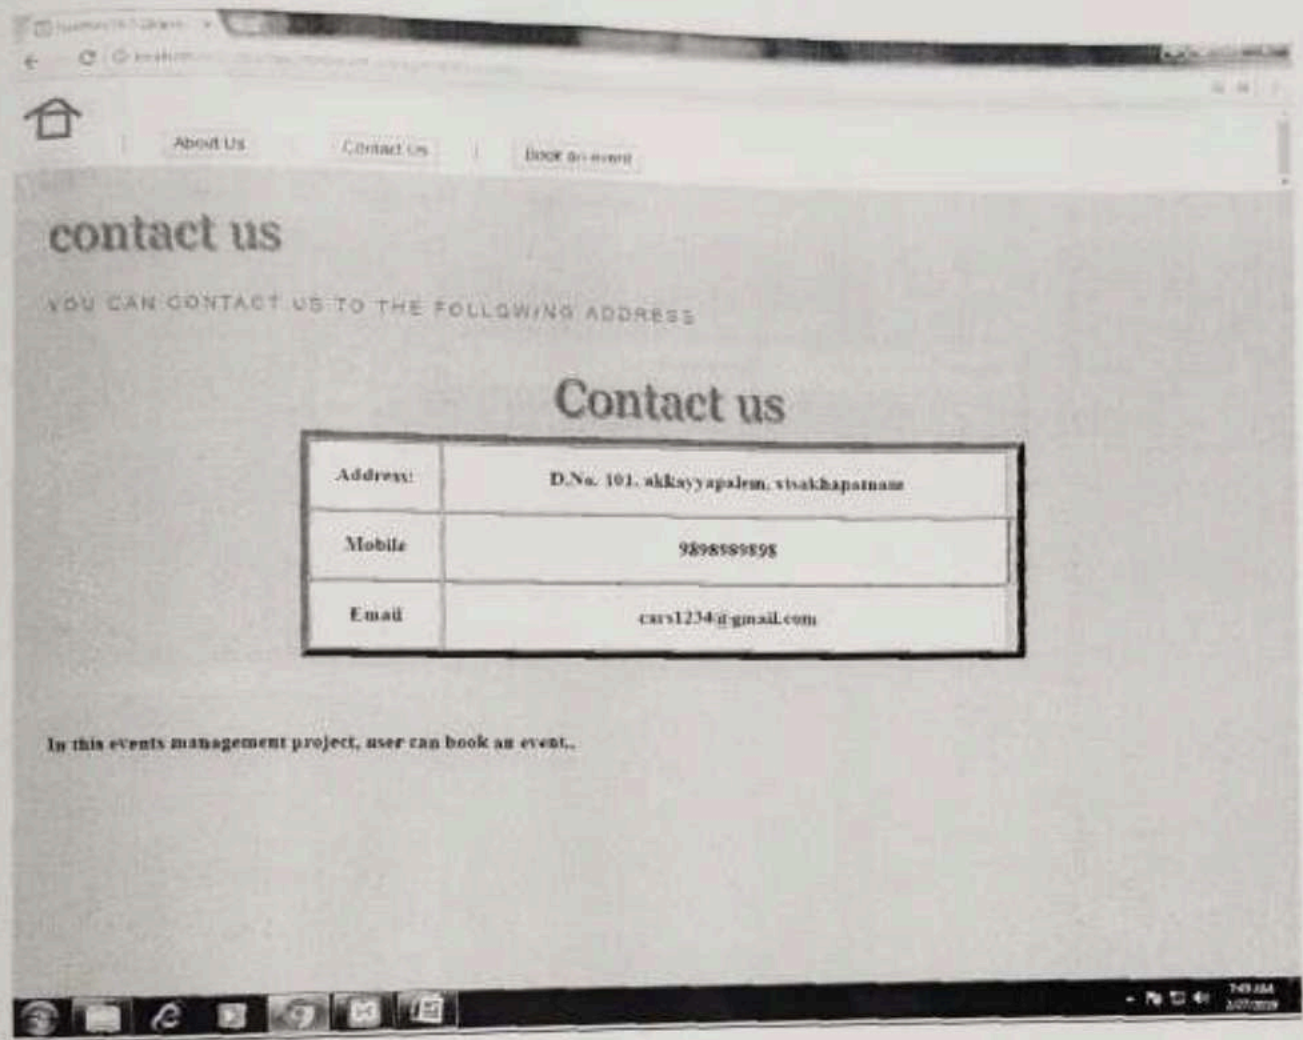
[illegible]

About Us | Contact Us | Book an event

contact us

YOU CAN CONTACT US TO THE FOLLOWING ADDRESS

Contact us

| Address: | D.No. 101. akkayyapalem. visakhapatnam |
|---|---|
| Mobile | 9898989898 |
| Email | cars1234@gmail.com |

In this events management project, user can book an event..

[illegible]